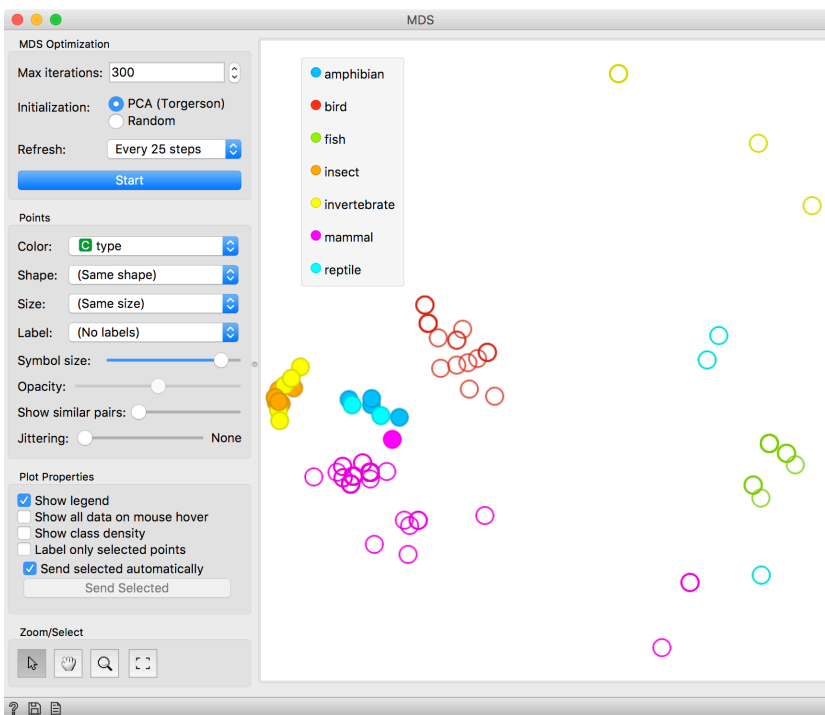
MDS

MDS Optimization

Max iterations: 300

Initialization: PCA (Torgerson)
Random

Refresh: Every 25 steps

Start

Points

Color: C type

Shape: (Same shape)

Size: (Same size)

Label: (No labels)

Symbol size:

Opacity:

Show similar pairs:

Jittering: None

Plot Properties

Show legend

Show all data on mouse hover

Show class density

Label only selected points

Send selected automatically

Send Selected

Zoom/Select

amphibian

bird

fish

insect

invertebrate

mammal

reptile